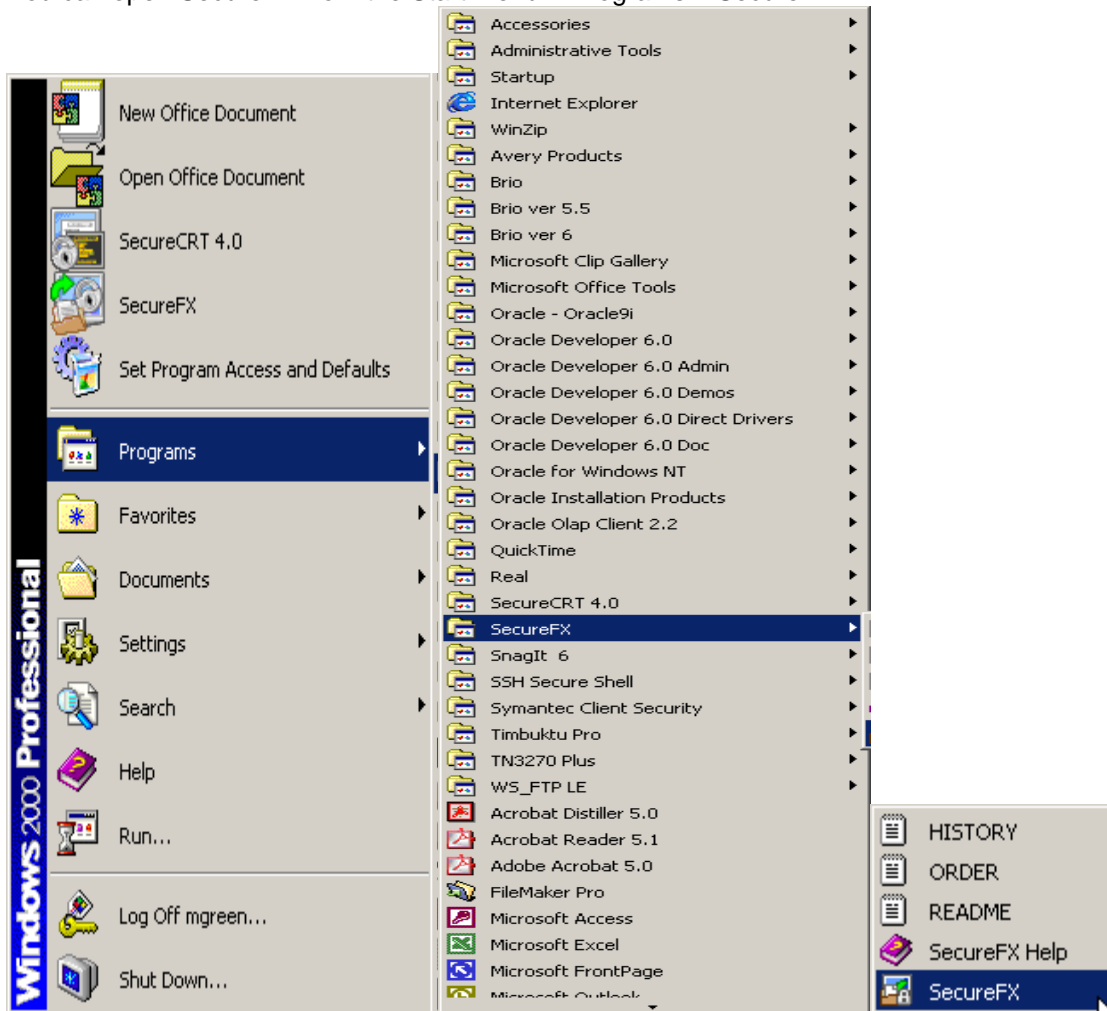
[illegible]

New Office Document
Open Office Document
SecureCRT 4.0
SecureFX
Set Program Access and Defaults
Programs
Favorites
Documents
Settings
Search
Help
Run...
Log Off mgreen...
Shut Down...

Windows 2000 Professional

Accessories
Administrative Tools
Startup
Internet Explorer
WinZip
Avery Products
Brio
Brio ver 5.5
Brio ver 6
Microsoft Clip Gallery
Microsoft Office Tools
Oracle - Oracle9i
Oracle Developer 6.0
Oracle Developer 6.0 Admin
Oracle Developer 6.0 Demos
Oracle Developer 6.0 Direct Drivers
Oracle Developer 6.0 Doc
Oracle for Windows NT
Oracle Installation Products
Oracle Olap Client 2.2
QuickTime
Real
SecureCRT 4.0
SecureFX
SnagIt 6
SSH Secure Shell
Symantec Client Security
Timbuktu Pro
TN3270 Plus
WS_FTP LE
Acrobat Distiller 5.0
Acrobat Reader 5.1
Adobe Acrobat 5.0
FileMaker Pro
Microsoft Access
Microsoft Excel
Microsoft FrontPage
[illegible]

HISTORY
ORDER
README
SecureFX Help
SecureFX